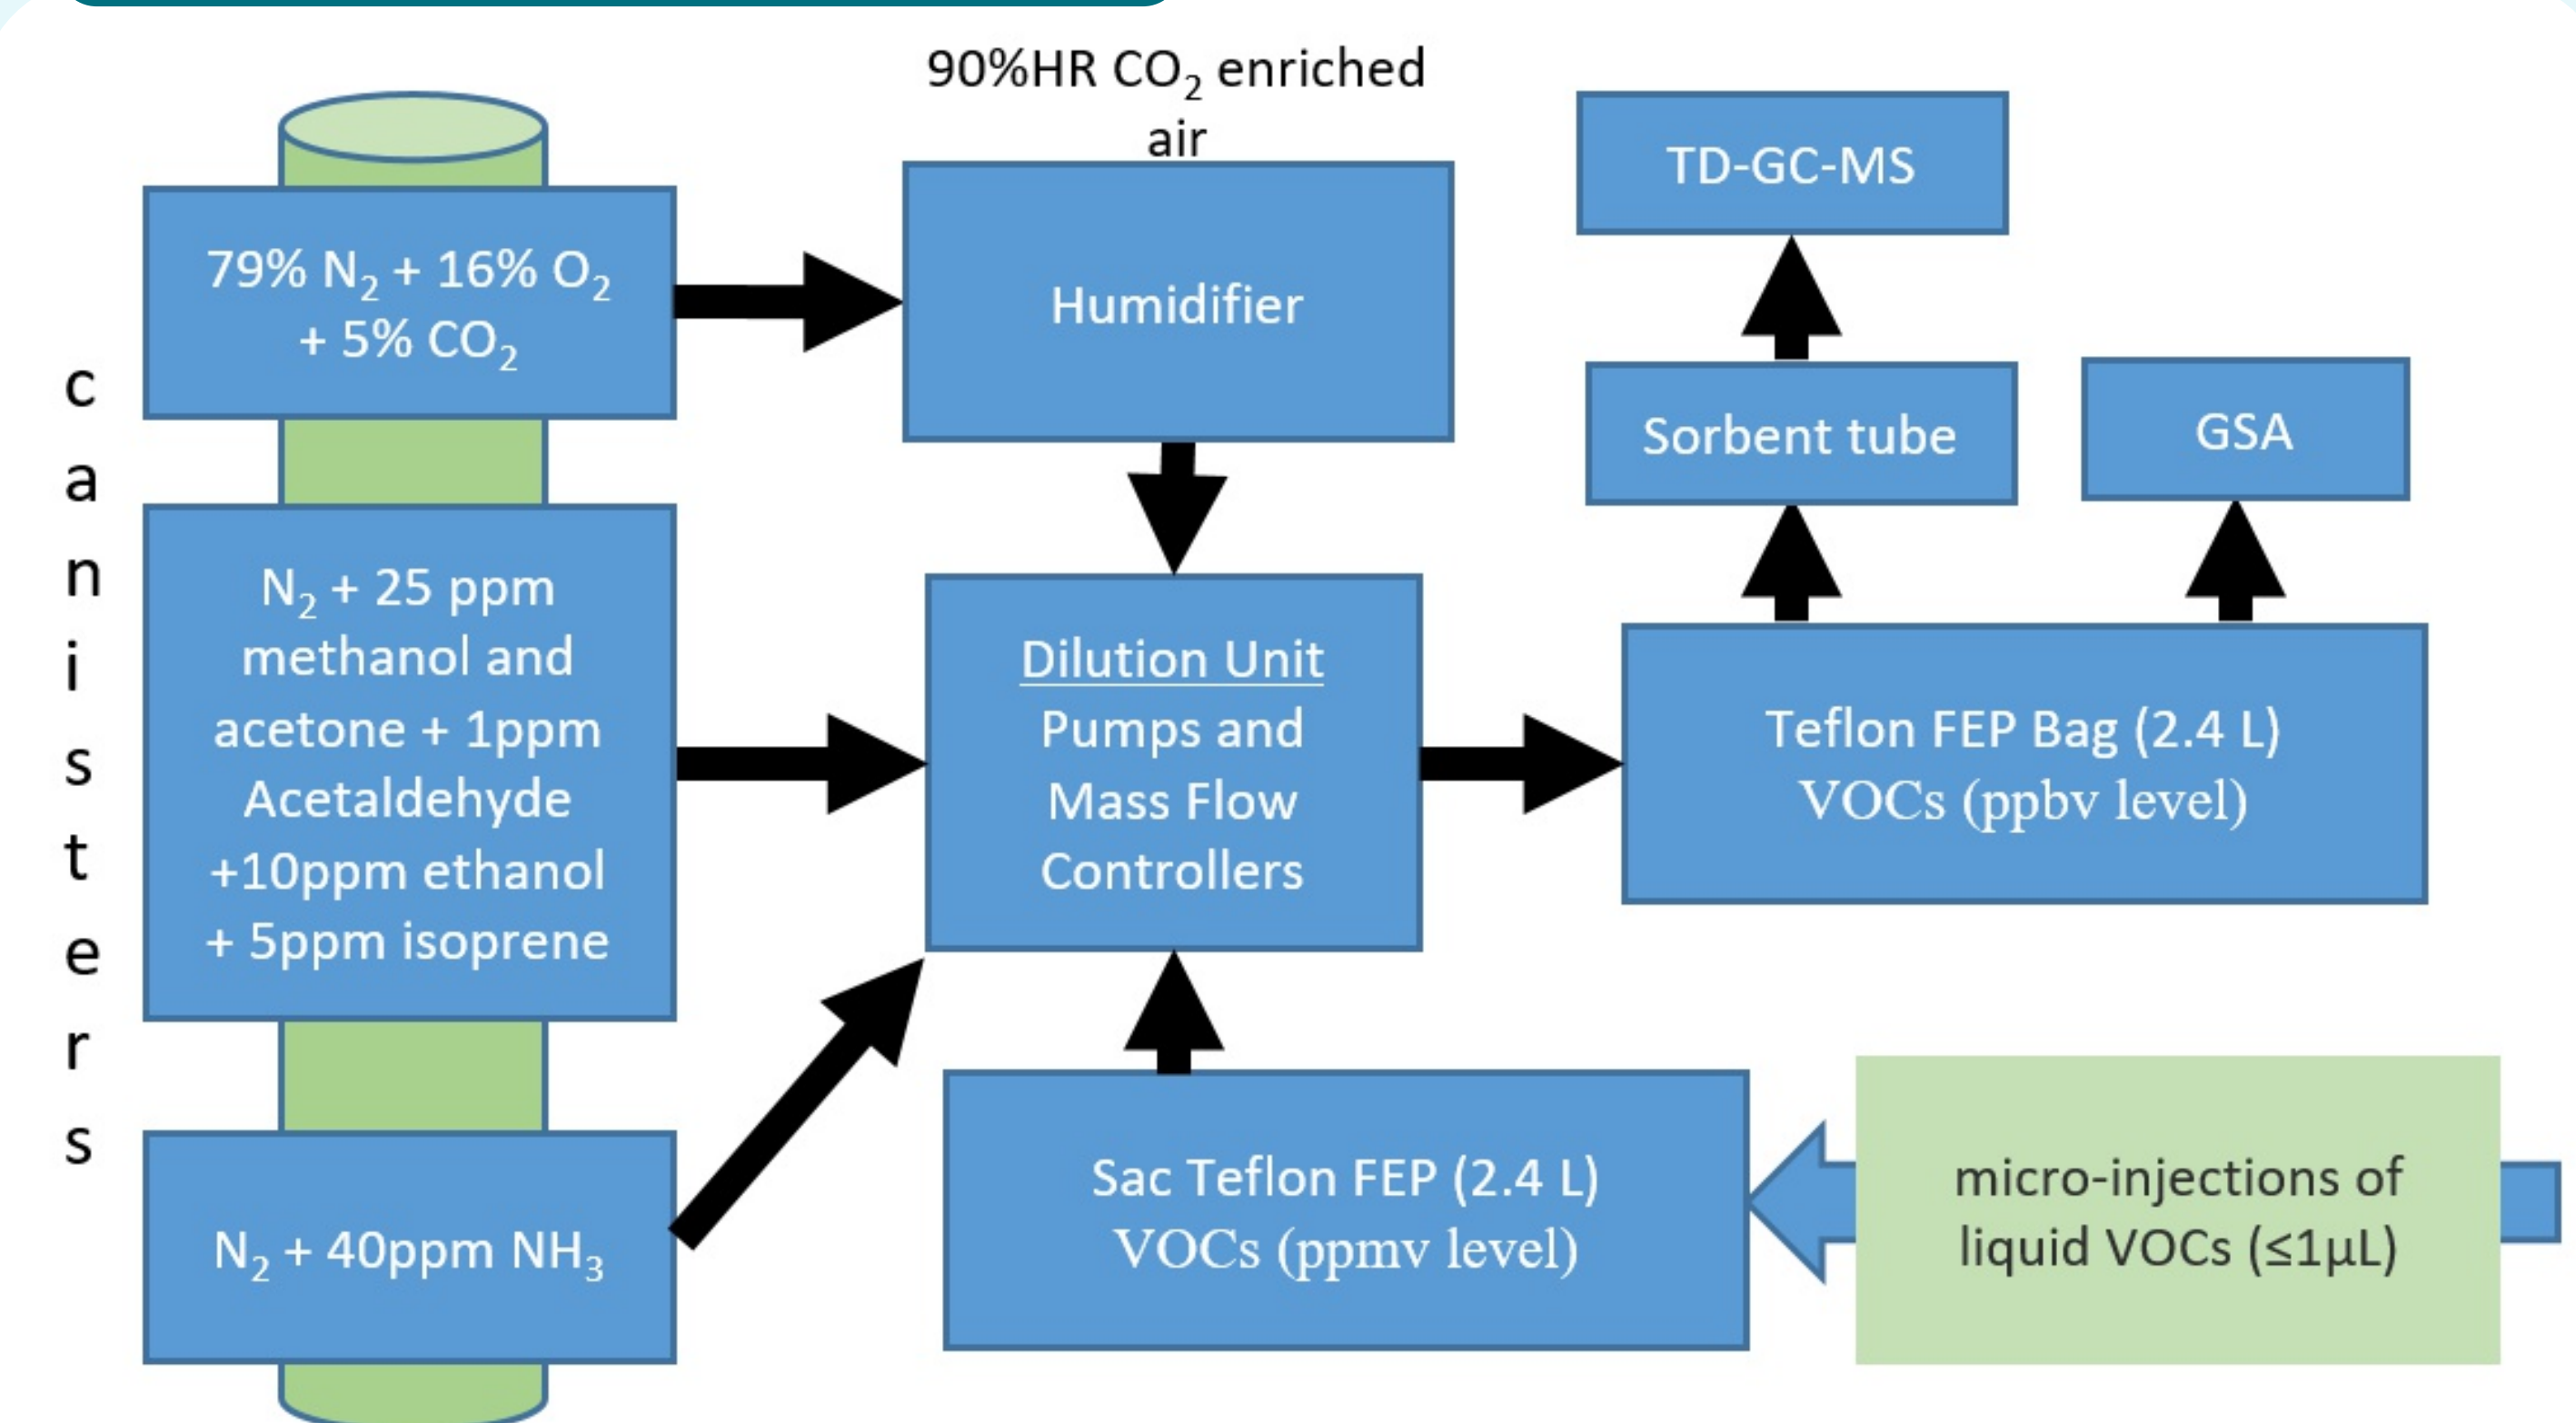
90%HR $CO_2$ enriched air

canisters

79% $N_2$ + 16% $O_2$ + 5% $CO_2$

Humidifier

TD-GC-MS

Sorbent tube

GSA

$N_2$ + 25 ppm methanol and acetone + 1ppm Acetaldehyde +10ppm ethanol + 5ppm isoprene

Dilution Unit
Pumps and Mass Flow Controllers

Teflon FEP Bag (2.4 L)
VOCs (ppbv level)

$N_2$ + 40ppm $NH_3$

Sac Teflon FEP (2.4 L)
VOCs (ppmv level)

micro-injections of liquid VOCs (≤1μL)